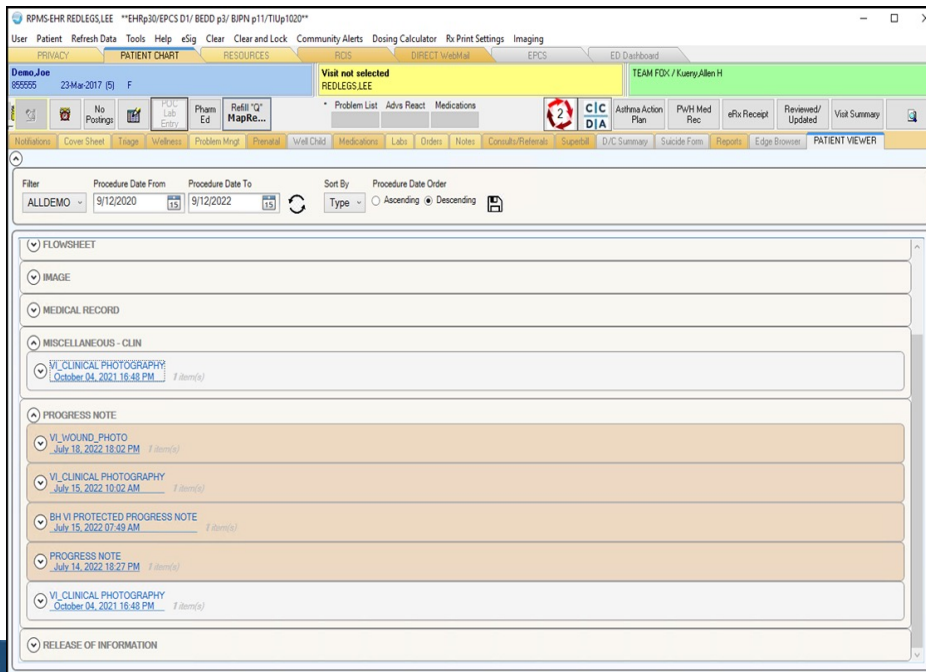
RPMS-EHR REDLEGS,LEE **EHRp30/EPCS D1/ BEDD p3/ BJPN p11/TIUp1020**

User Patient Refresh Data Tools Help eSig Clear Clear and Lock Community Alerts Dosing Calculator Rx Print Settings Imaging

PRIVACY PATIENT CHART RESOURCES ROS DIRECT WebMail EPCS ED Dashboard

Demo,Joe
855555 23-Mar-2017 (5) F

Visit not selected
REDLEGS,LEE

TEAM FOX / Kueny,Allen H

No Postings POC Lab Entry Pharm Ed Refill "Q" MapRe...

* Problem List Advs React Medications

2 C|C D|A Asthma Action Plan PWH Med Rec eRx Receipt Reviewed/ Updated Visit Summary

Notifications Cover Sheet Triage Wellness Problem Mngt Prenatal Well Child Medications Labs Orders Notes Consults/Referrals Superbill D/C Summary Suicide Form Reports Edge Browser PATIENT VIEWER

Filter Procedure Date From Procedure Date To Sort By Procedure Date Order
ALLDEMO 9/12/2020 15 9/12/2022 15 Type Ascending Descending

FLOWSHEET

IMAGE

MEDICAL RECORD

MISCELLANEOUS - CLIN

VI_CLINICAL PHOTOGRAPHY
October 04, 2021 16:48 PM 1 item(s)

PROGRESS NOTE

VI_WOUND_PHOTO
July 18, 2022 18:02 PM 1 item(s)

VI_CLINICAL PHOTOGRAPHY
July 15, 2022 10:02 AM 1 item(s)

BH VI PROTECTED PROGRESS NOTE
July 15, 2022 07:49 AM 1 item(s)

PROGRESS NOTE
July 14, 2022 18:27 PM 1 item(s)

VI_CLINICAL PHOTOGRAPHY
October 04, 2021 16:48 PM 1 item(s)

RELEASE OF INFORMATION